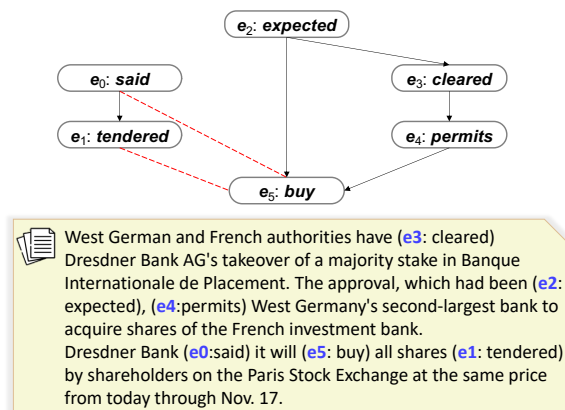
$e_2$: **expected**

$e_0$: **said**

$e_3$: **cleared**

$e_1$: **tendered**

$e_4$: **permits**

$e_5$: **buy**

West German and French authorities have (e3: cleared) Dresdner Bank AG's takeover of a majority stake in Banque Internationale de Placement. The approval, which had been (e2: expected), (e4:permits) West Germany's second-largest bank to acquire shares of the French investment bank.
Dresdner Bank (e0:said) it will (e5: buy) all shares (e1: tendered) by shareholders on the Paris Stock Exchange at the same price from today through Nov. 17.